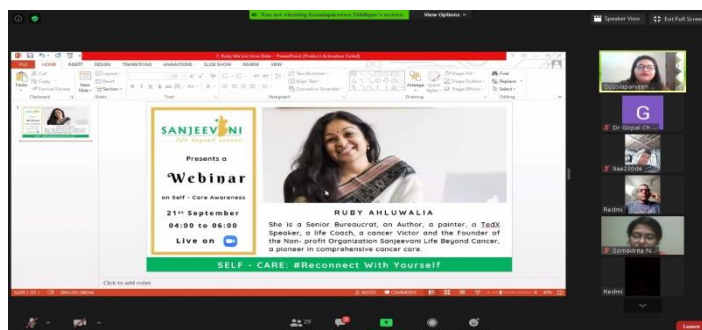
You are viewing Goodaparveen Siddiqui's screen   View Options

Speaker View   Exit Full Screen

2. Ruby Ma'am new Slide - PowerPoint (Product Activation Failed)

FILE   HOME   INSERT   DESIGN   TRANSITIONS   ANIMATIONS   SLIDE SHOW   REVIEW   VIEW

Cut   Copy   Format Painter   Paste   New Slide   Layout   Reset   Section   Clipboard   Slides   Font   Paragraph   Text Direction   Align Text   Convert to SmartArt   Drawing   Arrange   Quick Styles   Shape Fill   Shape Outline   Shape Effects   Find   Replace   Select   Editing

SANJEEVANI
...life beyond cancer

Presents a

Webinar

on Self - Care Awareness

21st September
04:00 to 06:00
Live on

RUBY AHLUWALIA

She is a Senior Bureaucrat, an Author, a painter, a TedX Speaker, a life Coach, a cancer Victor and the Founder of the Non- profit Organization Sanjeevani Life Beyond Cancer, a pioneer in comprehensive cancer care.

SELF - CARE: #Reconnect With Yourself

Click to add notes

SLIDE 1 OF 1   ENGLISH (INDIA)   NOTES   COMMENTS

Goodaparveen...

G
Dr Gopal Ch...

Rae2300e

Redmi

Somadrita N...

Redmi

29

Leave